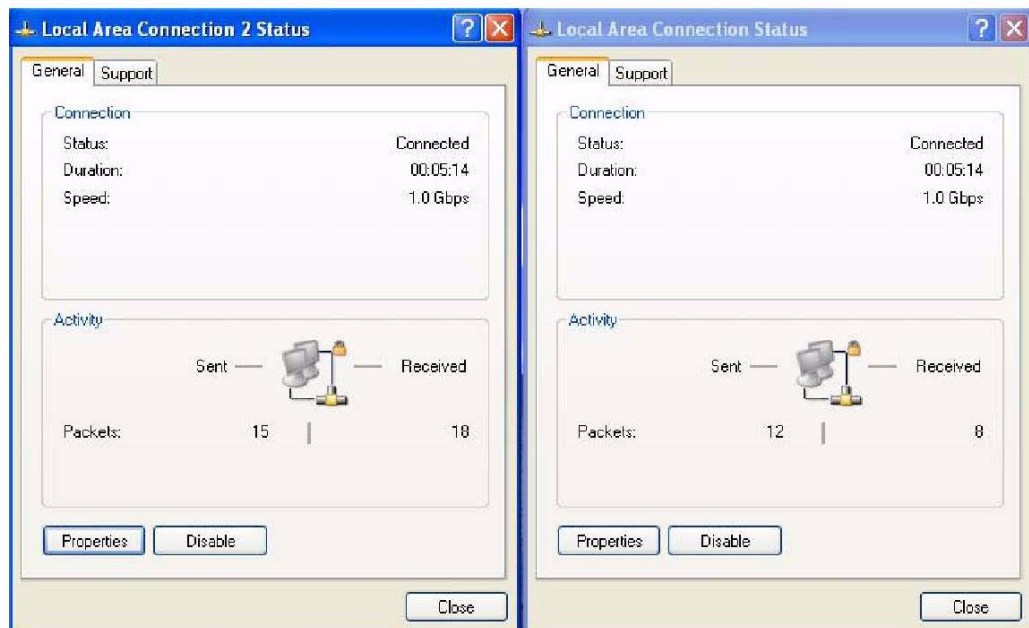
Local Area Connection 2 Status

General Support

Connection

Status: Connected
Duration: 00:05:14
Speed: 1.0 Gbps

Activity

Sent — — Received

Packets: 15 | 18

Properties Disable

Close

Local Area Connection Status

General Support

Connection

Status: Connected
Duration: 00:05:14
Speed: 1.0 Gbps

Activity

Sent — — Received

Packets: 12 | 8

Properties Disable

Close